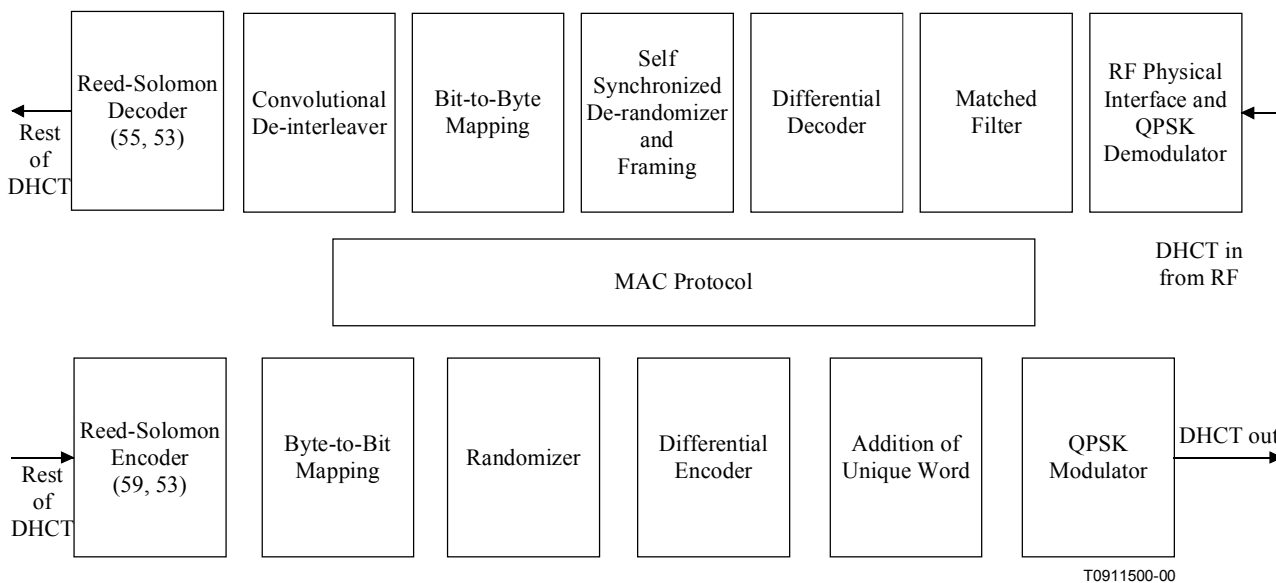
Rest of DHCT

Reed-Solomon Decoder (55, 53)

Convolutional De-interleaver

Bit-to-Byte Mapping

Self Synchronized De-randomizer and Framing

Differential Decoder

Matched Filter

RF Physical Interface and QPSK Demodulator

DHCT in from RF

MAC Protocol

Rest of DHCT

Reed-Solomon Encoder (59, 53)

Byte-to-Bit Mapping

Randomizer

Differential Encoder

Addition of Unique Word

QPSK Modulator

DHCT out

T0911500-00